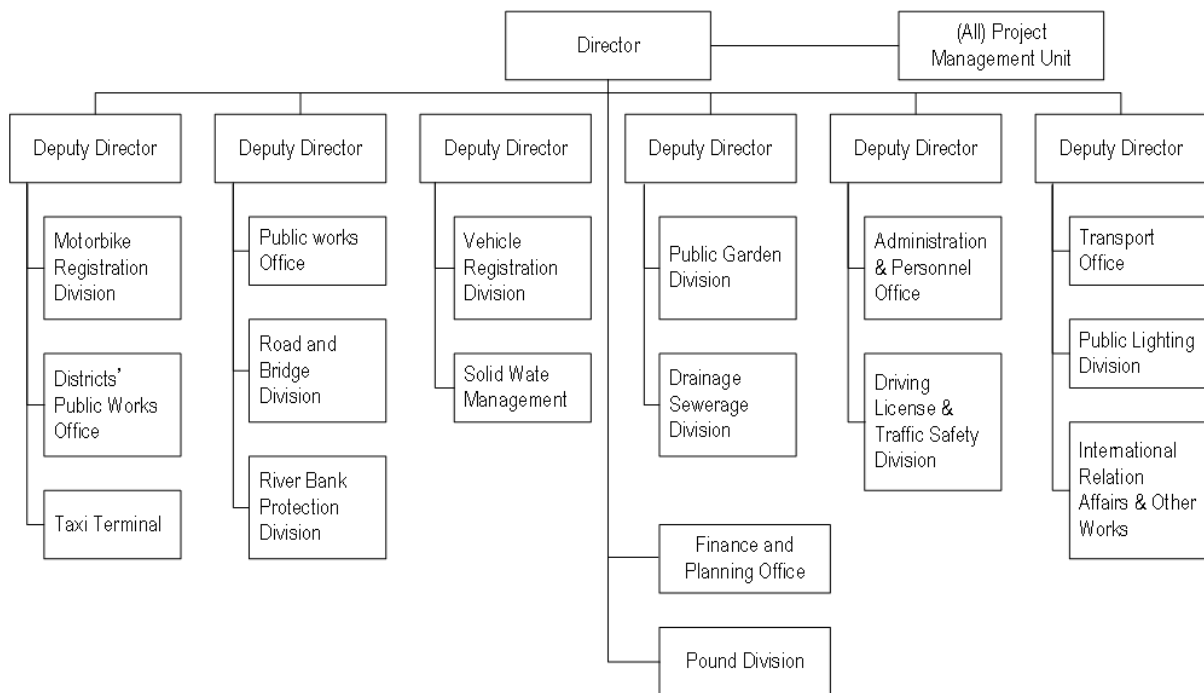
Director

(All) Project Management Unit

Deputy Director

Motorbike Registration Division

Districts' Public Works Office

Taxi Terminal

Deputy Director

Public works Office

Road and Bridge Division

River Bank Protection Division

Deputy Director

Vehicle Registration Division

Solid Wate Management

Deputy Director

Public Garden Division

Drainage Sewerage Division

Finance and Planning Office

Pound Division

Deputy Director

Administration & Personnel Office

Driving License & Traffic Safety Division

Deputy Director

Transport Office

Public Lighting Division

International Relation Affairs & Other Works